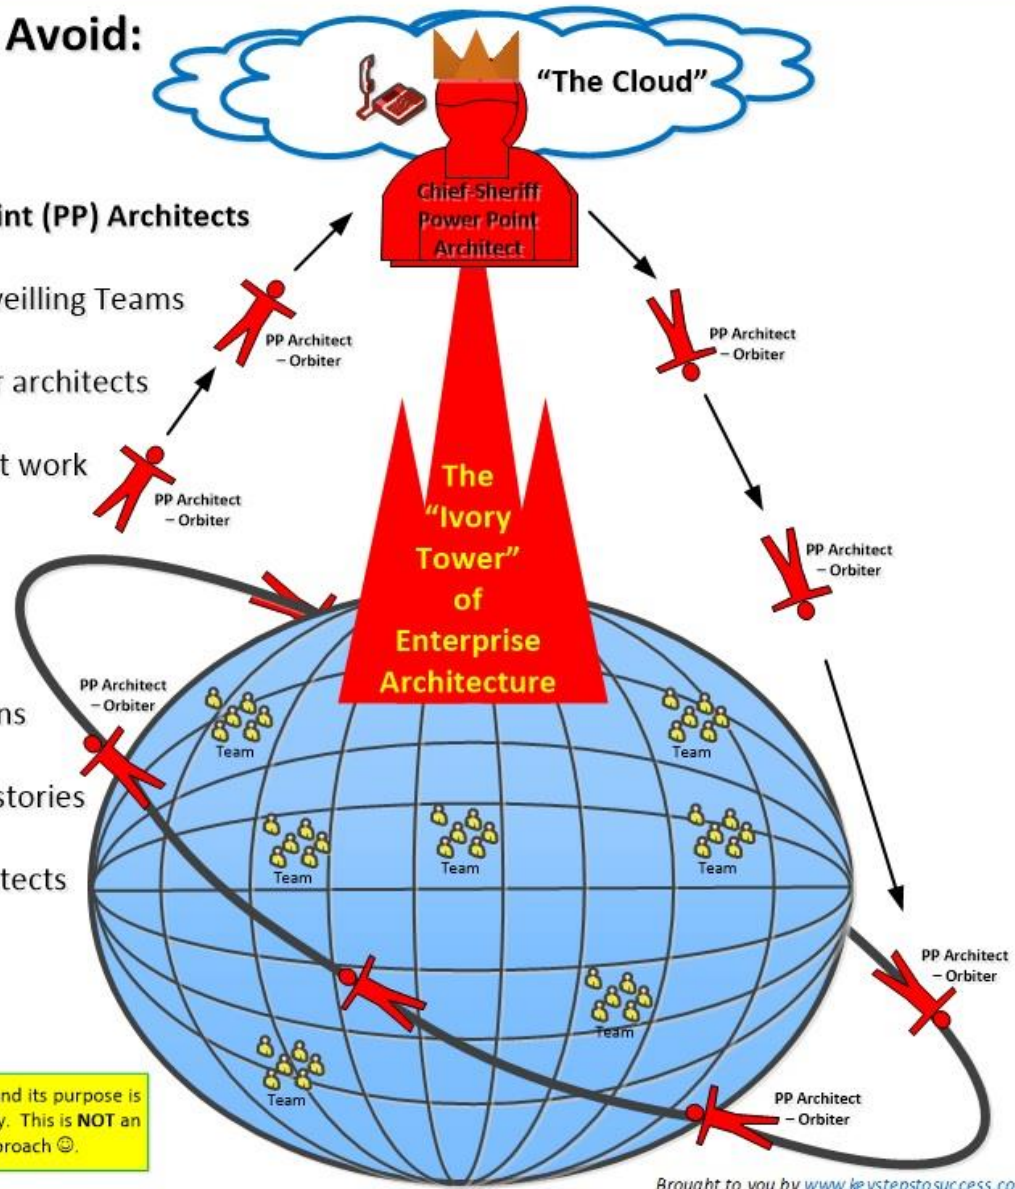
Avoid:

"The Cloud"

Chief-Sheriff Power Point Architect

int (PP) Architects

veilling Teams

r architects

t work

ns

stories

tects

PP Architect – Orbiter

PP Architect – Orbiter

PP Architect – Orbiter

PP Architect – Orbiter

PP Architect – Orbiter

PP Architect – Orbiter

PP Architect – Orbiter

PP Architect – Orbiter

The "Ivory Tower" of Enterprise Architecture

Team

Team

Team

Team

Team

Team

Team

nd its purpose is y. This is **NOT** an proach ☺.

Brought to you by www.keystepstosuccess.co